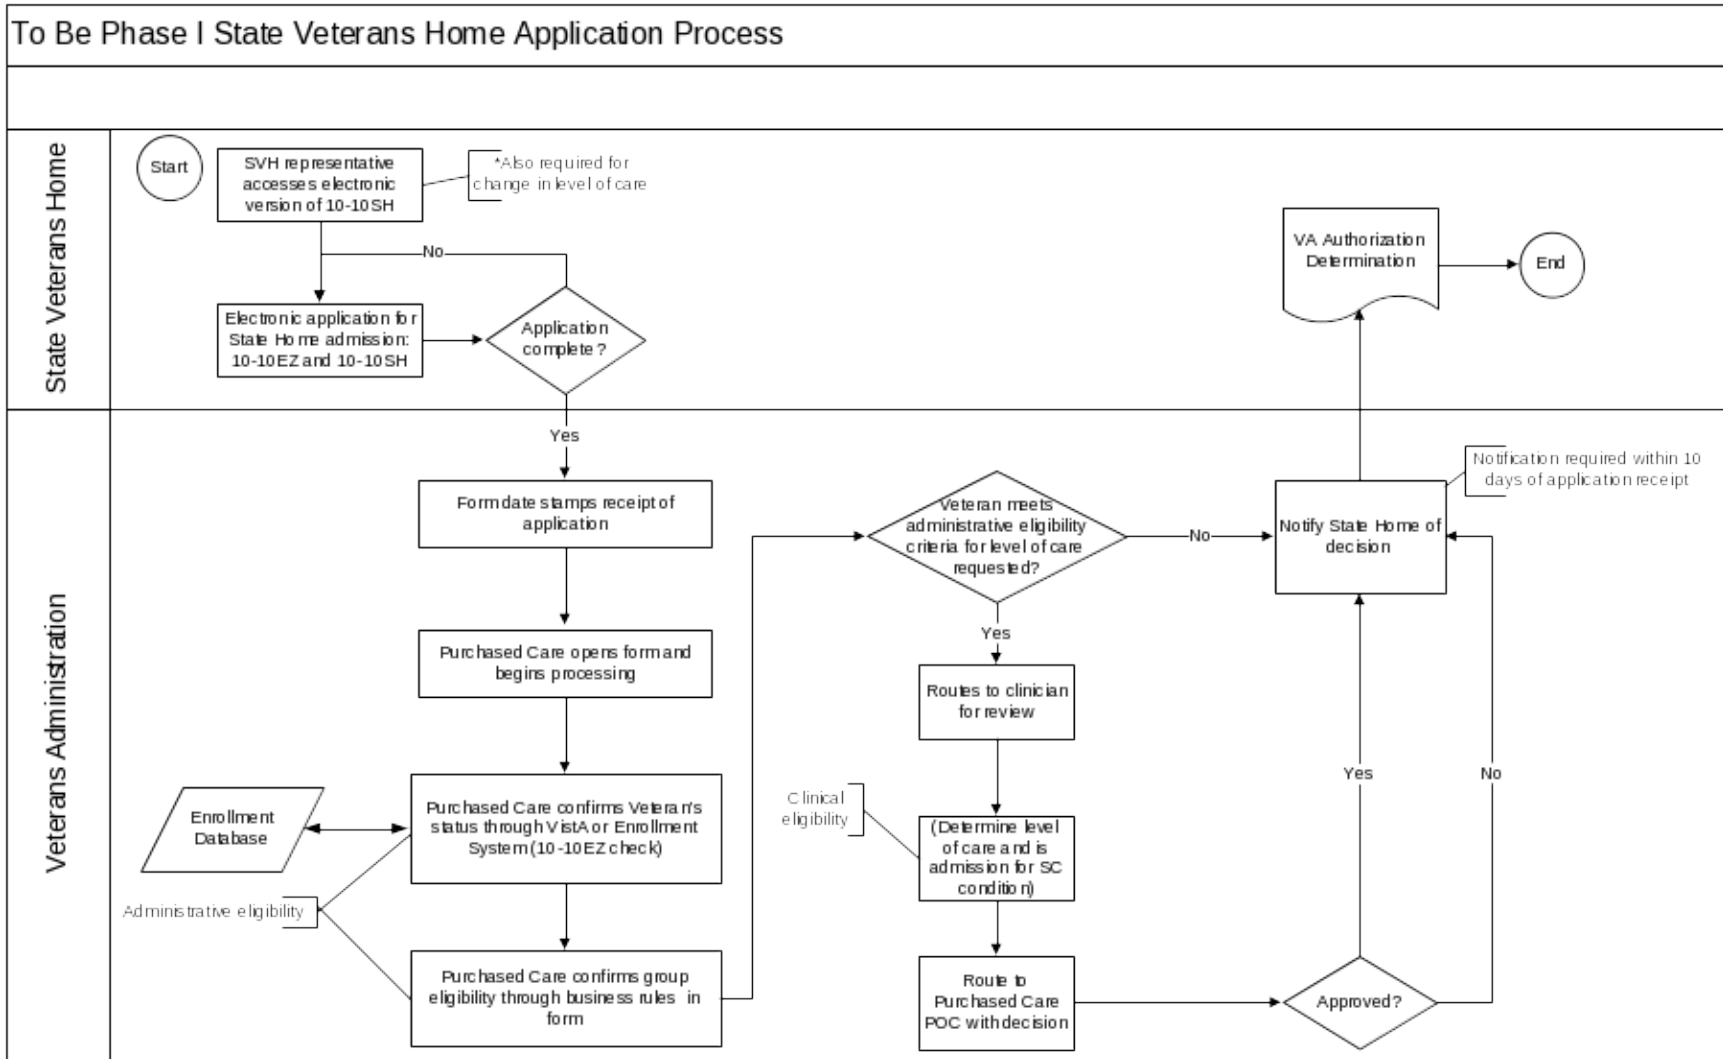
To Be Phase I State Veterans Home Application Process

State Veterans Home

Start

SVH representative accesses electronic version of 10-10SH

*Also required for change in level of care

No

Electronic application for State Home admission: 10-10EZ and 10-10SH

Application complete ?

VA Authorization Determination

End

Veterans Administration

Yes

Form date stamps receipt of application

Purchased Care opens form and begins processing

Enrollment Database

Purchased Care confirms Veteran's status through VistA or Enrollment System (10-10EZ check)

Administrative eligibility

Purchased Care confirms group eligibility through business rules in form

Veteran meets administrative eligibility criteria for level of care requested?

No

Yes

Routes to clinician for review

Clinical eligibility

(Determine level of care and is admission for SC condition)

Route to Purchased Care POC with decision

Notification required within 10 days of application receipt

Notify State Home of decision

Yes

No

Approved?